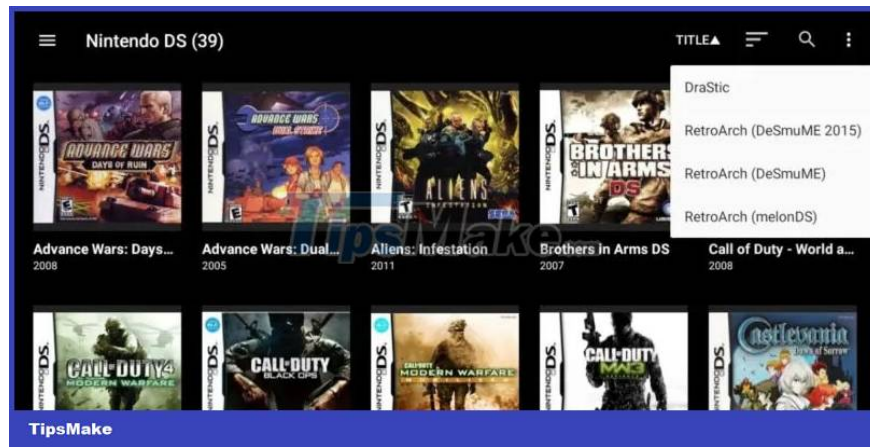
Nintendo DS (39)

TITLE▲

DraStic

RetroArch (DeSmuME 2015)

RetroArch (DeSmuME)

RetroArch (melonDS)

ADVANCE WARS DAYS OF RUIN

Advance Wars: Days...
2008

ADVANCE WARS DUAL STRIKE

Advance Wars: Dual...
2005

ALIENS INFESTATION

Aliens: Infestation
2011

BROTHERS IN ARMS DS

Brothers In Arms DS
2007

Call of Duty - World a...
2008

CALL OF DUTY 4 MODERN WARFARE

CALL OF DUTY BLACK OPS

CALL OF DUTY MODERN WARFARE

CALL OF DUTY MW3

Castlevania Dawn of Sorrow

TipsMake

TipsMake